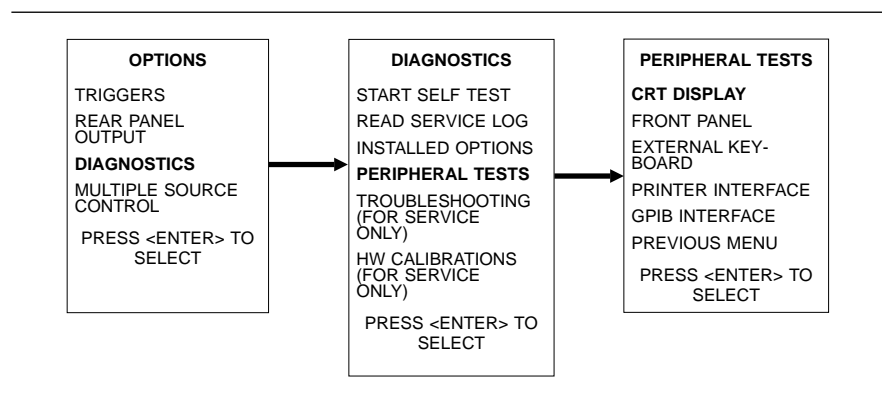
OPTIONS

TRIGGERS

REAR PANEL OUTPUT

DIAGNOSTICS

MULTIPLE SOURCE CONTROL

PRESS <ENTER> TO SELECT

DIAGNOSTICS

START SELF TEST

READ SERVICE LOG

INSTALLED OPTIONS

PERIPHERAL TESTS

TROUBLESHOOTING (FOR SERVICE ONLY)

HW CALIBRATIONS (FOR SERVICE ONLY)

PRESS <ENTER> TO SELECT

PERIPHERAL TESTS

CRT DISPLAY

FRONT PANEL

EXTERNAL KEYBOARD

PRINTER INTERFACE

GPIB INTERFACE

PREVIOUS MENU

PRESS <ENTER> TO SELECT